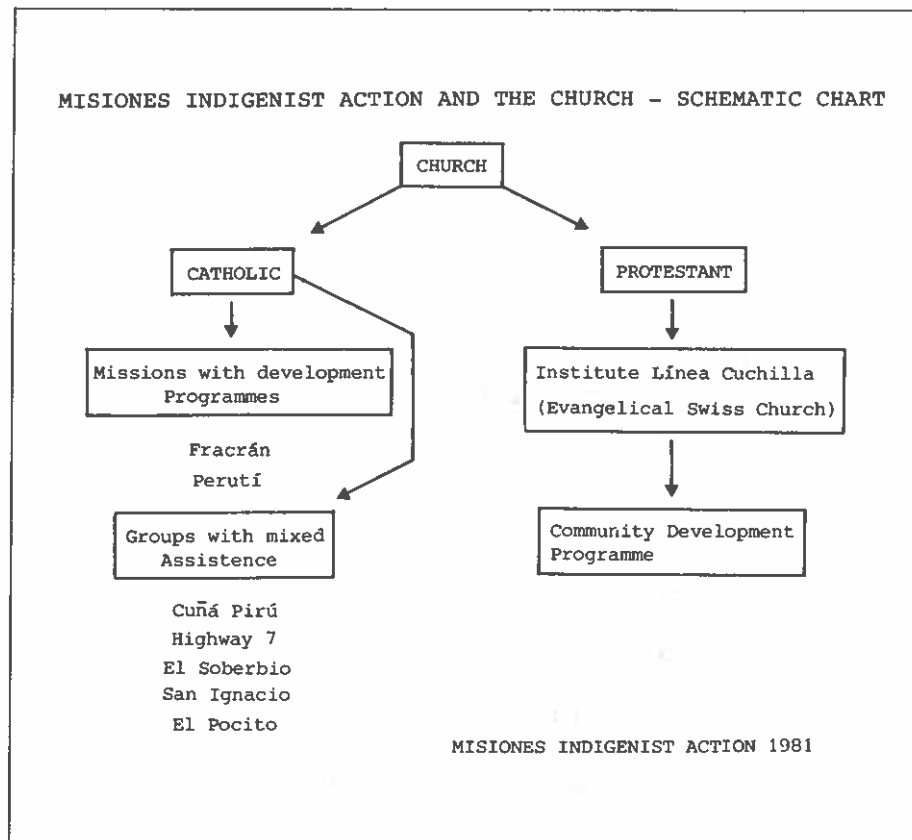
MISIONES INDIGENIST ACTION AND THE CHURCH - SCHEMATIC CHART

CHURCH

CATHOLIC

PROTESTANT

Missions with development Programmes

Fracrán
Perutí

Institute Línea Cuchilla (Evangelical Swiss Church)

Groups with mixed Assistence

Cuñá Pirú
Highway 7
El Soberbio
San Ignacio
El Pocito

Community Development Programme

MISIONES INDIGENIST ACTION 1981